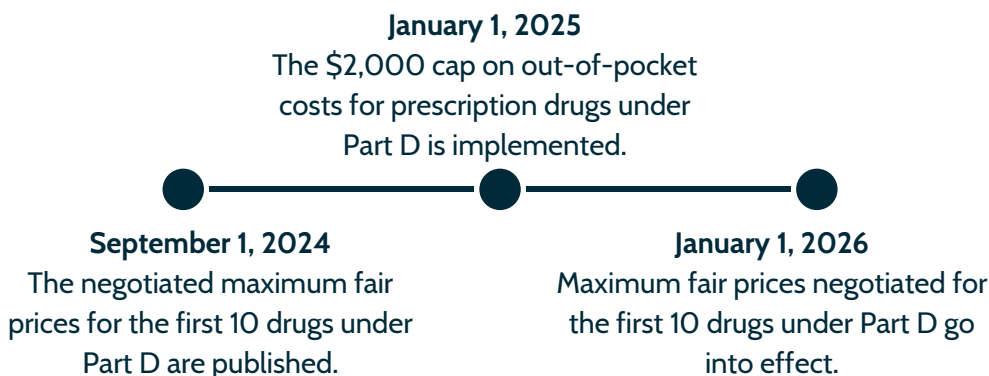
January 1, 2025
The \$2,000 cap on out-of-pocket costs for prescription drugs under Part D is implemented.

September 1, 2024
The negotiated maximum fair prices for the first 10 drugs under Part D are published.

January 1, 2026
Maximum fair prices negotiated for the first 10 drugs under Part D go into effect.